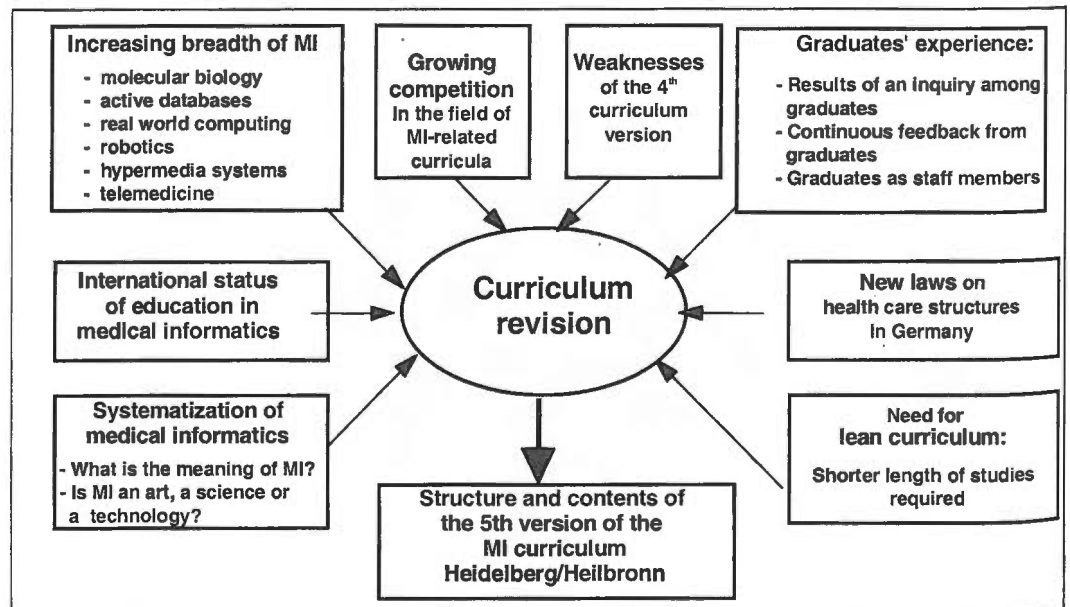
Increasing breadth of MI
- molecular biology
- active databases
- real world computing
- robotics
- hypermedia systems
- telemedicine

Growing competition In the field of MI-related curricula

Weaknesses of the 4$^{th}$ curriculum version

Graduates' experience:
- Results of an inquiry among graduates
- Continuous feedback from graduates
- Graduates as staff members

International status of education in medical informatics

Curriculum revision

New laws on health care structures in Germany

Systematization of medical informatics
- What is the meaning of MI?
- Is MI an art, a science or a technology?

Structure and contents of the 5th version of the MI curriculum Heidelberg/Heilbronn

Need for lean curriculum:
Shorter length of studies required